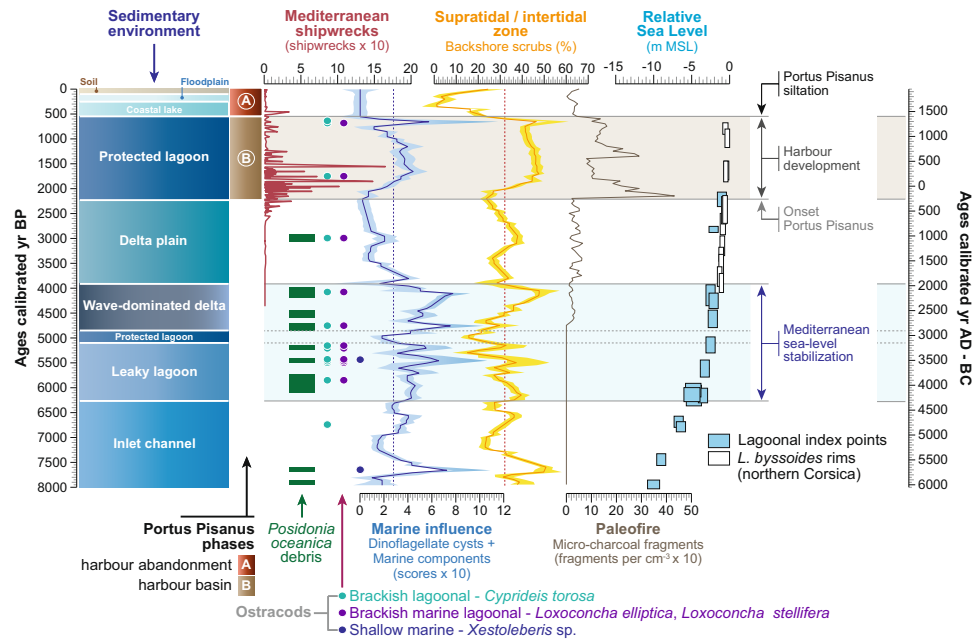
Sedimentary environment

Soil

Floodplain

Coastal lake

Protected lagoon

Delta plain

Wave-dominated delta

Protected lagoon

Leaky lagoon

Inlet channel

Ages calibrated yr BP

0
500
1000
1500
2000
2500
3000
3500
4000
4500
5000
5500
6000
6500
7000
7500
8000

A

B

Mediterranean shipwrecks (shipwrecks x 10)

0 5 10 15 20

Supratidal / intertidal zone Backshore scrubs (%)

0 10 20 30 40 50 60 70

Relative Sea Level (m MSL)

-15 -10 -5 0

Portus Pisanus siltation

Harbour development

Onset Portus Pisanus

Mediterranean sea-level stabilization

Ages calibrated yr AD - BC

1500
1000
500
0
500
1000
1500
2000
2500
3000
3500
4000
4500
5000
5500
6000

Lagoonal index points

L. byssoides rims (northern Corsica)

0 2 4 6 8 10 12

Marine influence
Dinoflagellate cysts + Marine components (scores x 10)

0 10 20 30 40 50

Paleofire
Micro-charcoal fragments (fragments per cm$^{-3}$ x 10)

Portus Pisanus phases

harbour abandonment A

harbour basin B

Posidonia oceanica debris

Ostracods
Brackish lagoonal - Cyprideis torosa
Brackish marine lagoonal - Loxoconcha elliptica, Loxoconcha stellifera
Shallow marine - Xestoleberis sp.